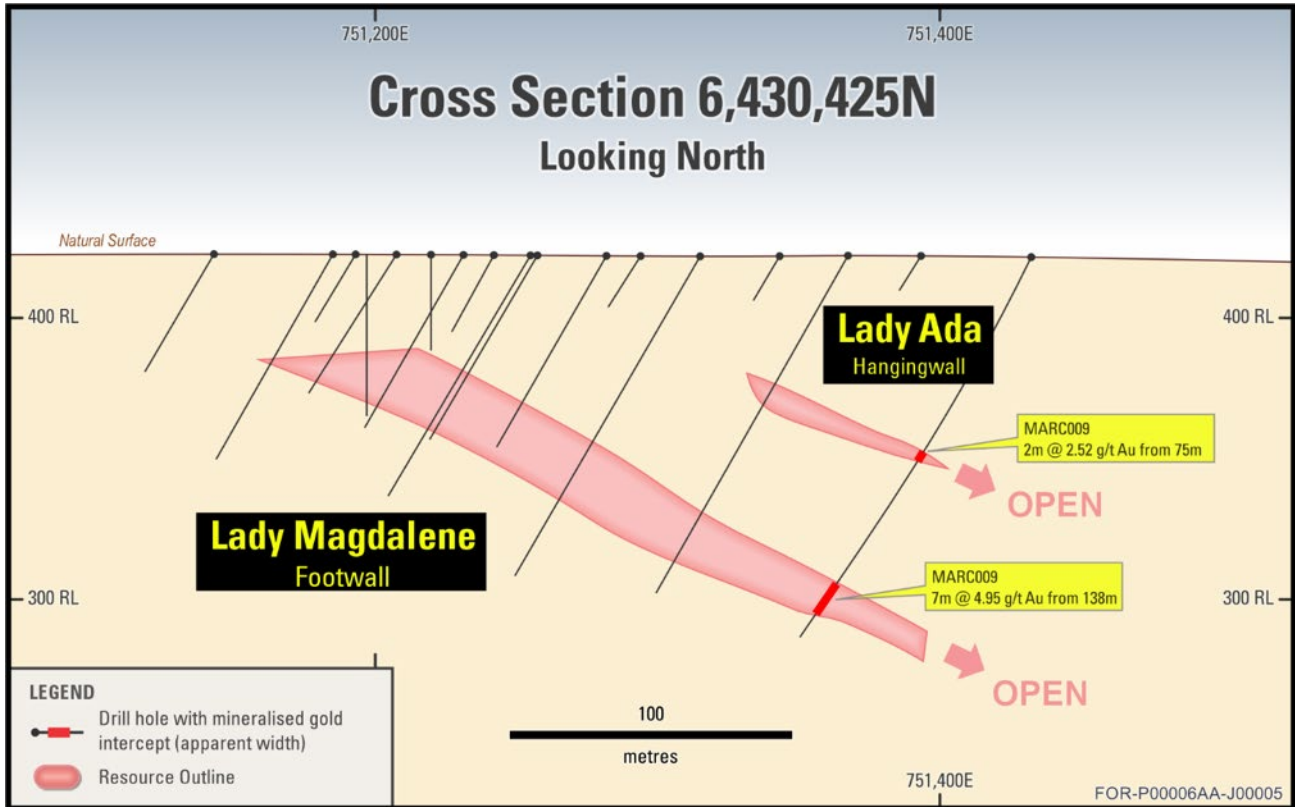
751,200E

751,400E

Cross Section 6,430,425N

Looking North

Natural Surface

400 RL

400 RL

Lady Ada

Hangingwall

MARC009
2m @ 2.52 g/t Au from 75m

OPEN

Lady Magdalene

Footwall

MARC009
7m @ 4.95 g/t Au from 138m

300 RL

300 RL

OPEN

LEGEND

Drill hole with mineralised gold intercept (apparent width)

Resource Outline

100

metres

751,400E

FOR-P00006AA-J00005